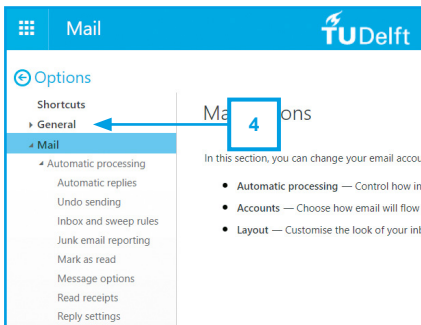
Mail

TUDelft

Options

Shortcuts

General

Mail

Automatic processing

Automatic replies

Undo sending

Inbox and sweep rules

Junk email reporting

Mark as read

Message options

Read receipts

Reply settings

Ma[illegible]ons

4

In this section, you can change your email accou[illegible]

• **Automatic processing** — Control how in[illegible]

• **Accounts** — Choose how email will flow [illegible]

• **Layout** — Customise the look of your inb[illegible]